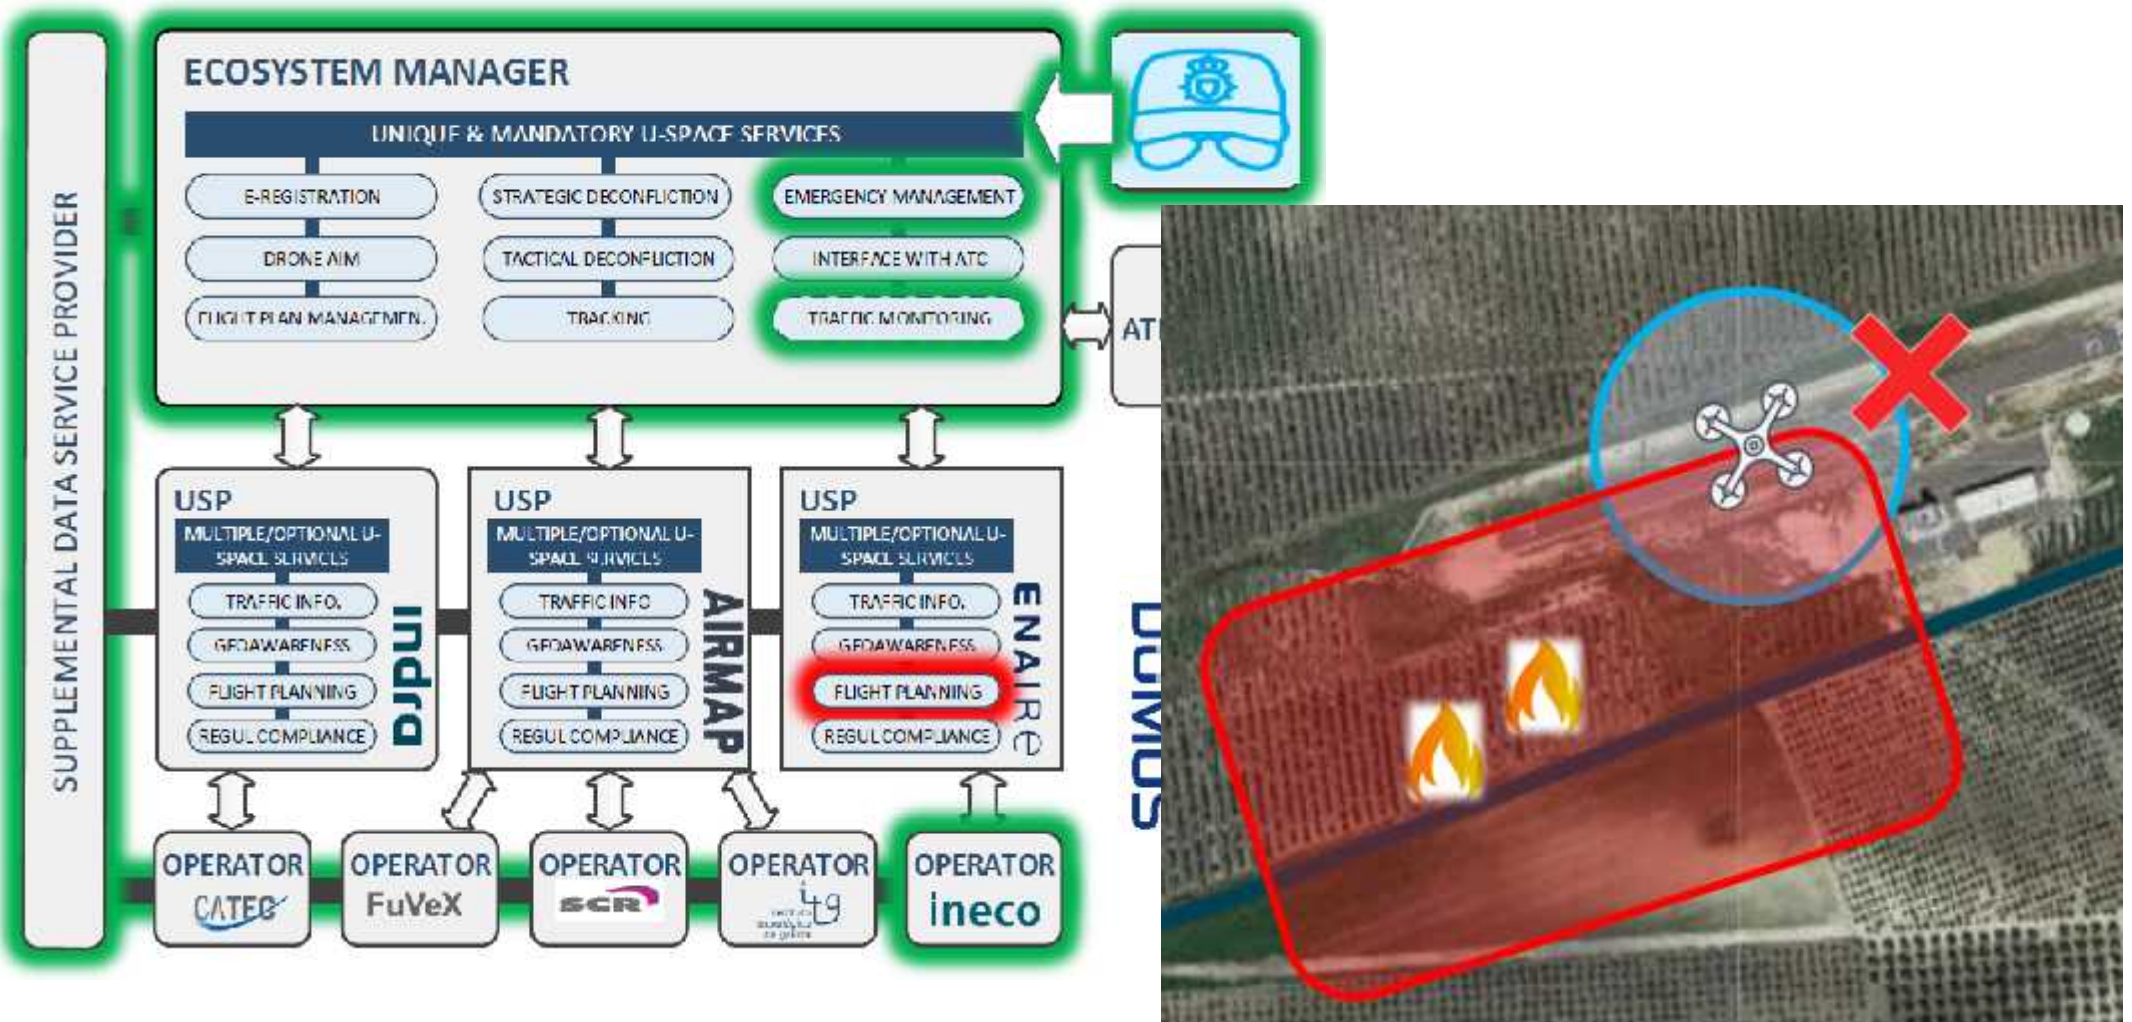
SUPPLEMENTAL DATA SERVICE PROVIDER

ECOSYSTEM MANAGER

UNIQUE & MANDATORY U-SPACE SERVICES

E-REGISTRATION
DRONE AIM
FLIGHT PLAN MANAGEMENT
STRATEGIC DECONFLICTION
TACTICAL DECONFLICTION
TRACKING
EMERGENCY MANAGEMENT
INTERFACE WITH ATC
TRAFFIC MONITORING

AT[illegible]

USP
MULTIPLE/OPTIONAL U-SPACE SERVICES
TRAFFIC INFO.
GEOAWARENESS
FLIGHT PLANNING
REGUL COMPLIANCE
indra

USP
MULTIPLE/OPTIONAL U-SPACE SERVICES
TRAFFIC INFO
GEOAWARENESS
FLIGHT PLANNING
REGUL COMPLIANCE
AIRMAP

USP
MULTIPLE/OPTIONAL U-SPACE SERVICES
TRAFFIC INFO.
GEOAWARENESS
FLIGHT PLANNING
REGUL COMPLIANCE
ENAIRE

SOMOS

OPERATOR
CATEC

OPERATOR
FuVeX

OPERATOR
SCR

OPERATOR
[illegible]

OPERATOR
ineco